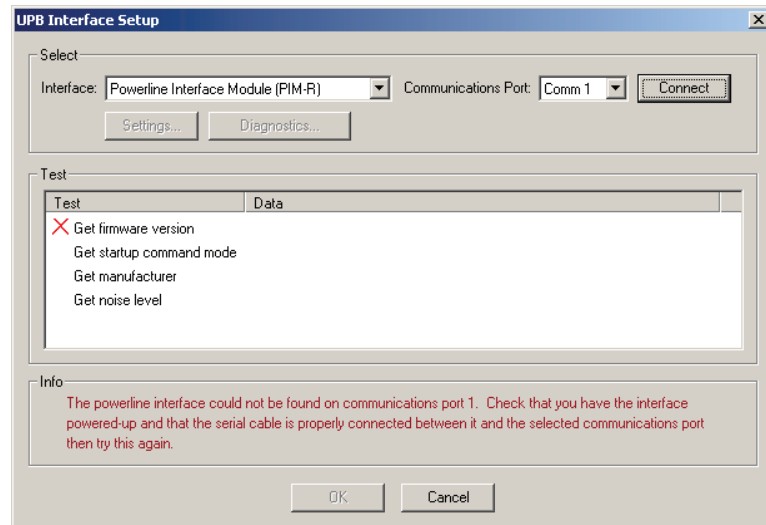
UPB Interface Setup

Select

Interface: Powerline Interface Module (PIM-R)

Communications Port: Comm 1

Connect

Settings...

Diagnostics...

Test

| Test | Data |
|---|---|
| Get firmware version | |
| Get startup command mode | |
| Get manufacturer | |
| Get noise level | |

Info

The powerline interface could not be found on communications port 1. Check that you have the interface powered-up and that the serial cable is properly connected between it and the selected communications port then try this again.

OK

Cancel